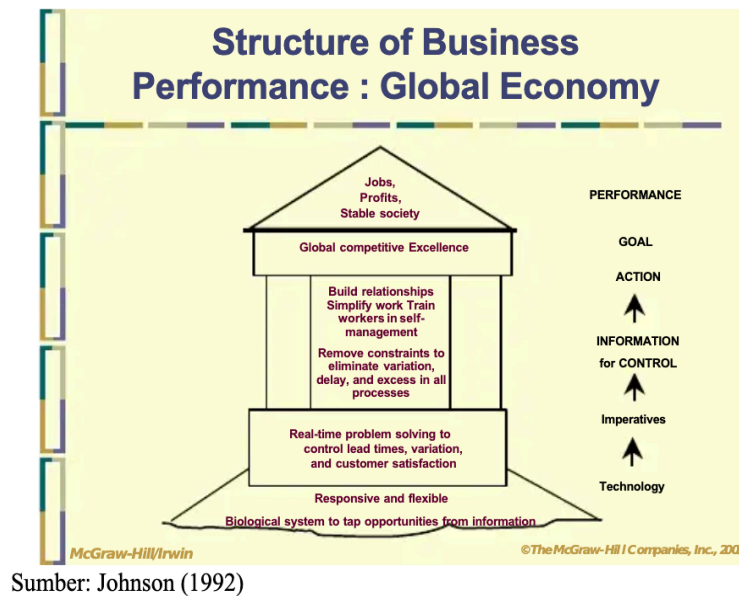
Structure of Business Performance : Global Economy

Jobs, Profits, Stable society

Global competitive Excellence

Build relationships Simplify work Train workers in self-management

Remove constraints to eliminate variation, delay, and excess in all processes

Real-time problem solving to control lead times, variation, and customer satisfaction

Responsive and flexible

Biological system to tap opportunities from information

PERFORMANCE

GOAL

ACTION

INFORMATION for CONTROL

Imperatives

Technology

McGraw-Hill/Irwin

©The McGraw-Hill Companies, Inc., 200

Sumber: Johnson (1992)